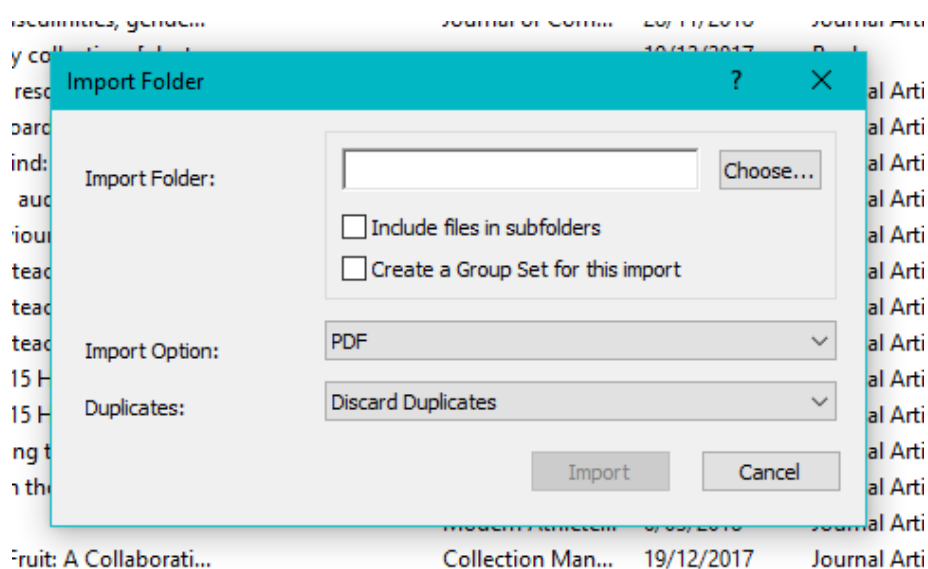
Import Folder ? X

Import Folder: Choose...

Include files in subfolders

Create a Group Set for this import

Import Option: PDF

Duplicates: Discard Duplicates

Import Cancel

Fruit: A Collaborati... Collection Man... 19/12/2017 Journal Arti